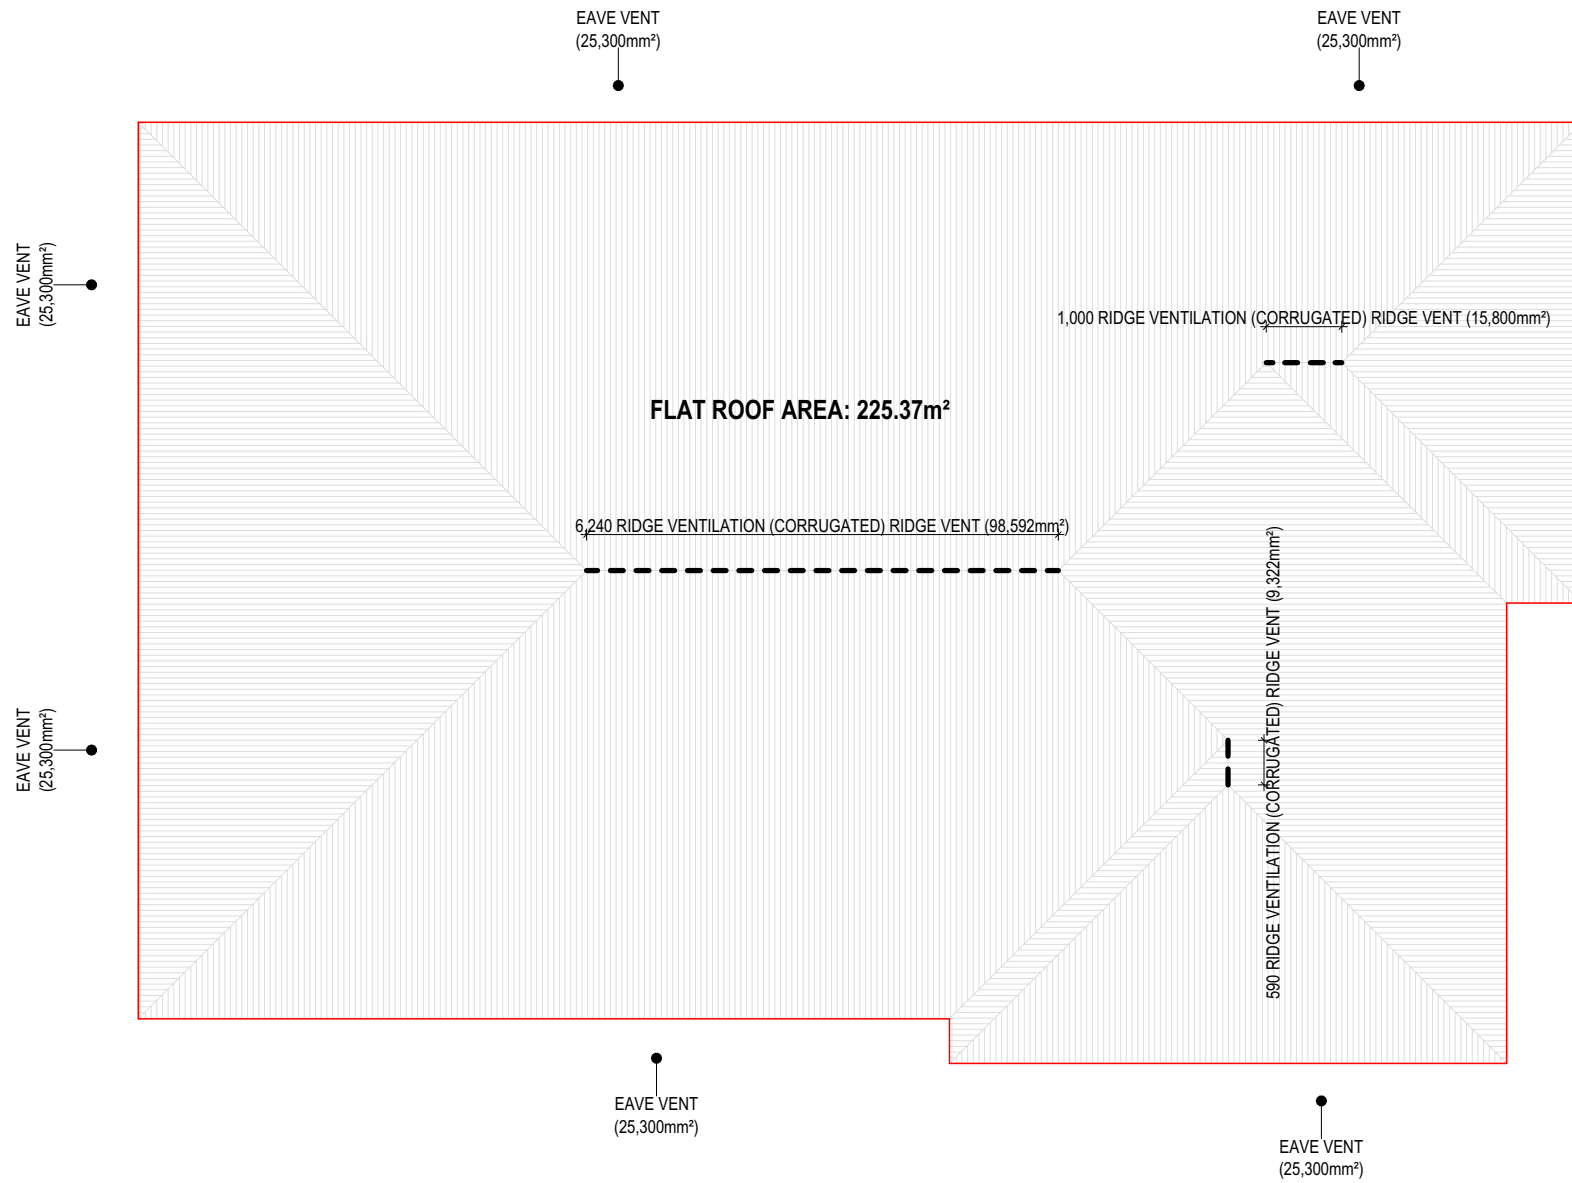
EAVE VENT
(25,300mm²)

EAVE VENT
(25,300mm²)

EAVE VENT
(25,300mm²)

1,000 RIDGE VENTILATION (CORRUGATED) RIDGE VENT (15,800mm²)

FLAT ROOF AREA: 225.37m²

6,240 RIDGE VENTILATION (CORRUGATED) RIDGE VENT (98,592mm²)

590 RIDGE VENTILATION (CORRUGATED) RIDGE VENT (9,322mm²)

EAVE VENT
(25,300mm²)

EAVE VENT
(25,300mm²)

EAVE VENT
(25,300mm²)